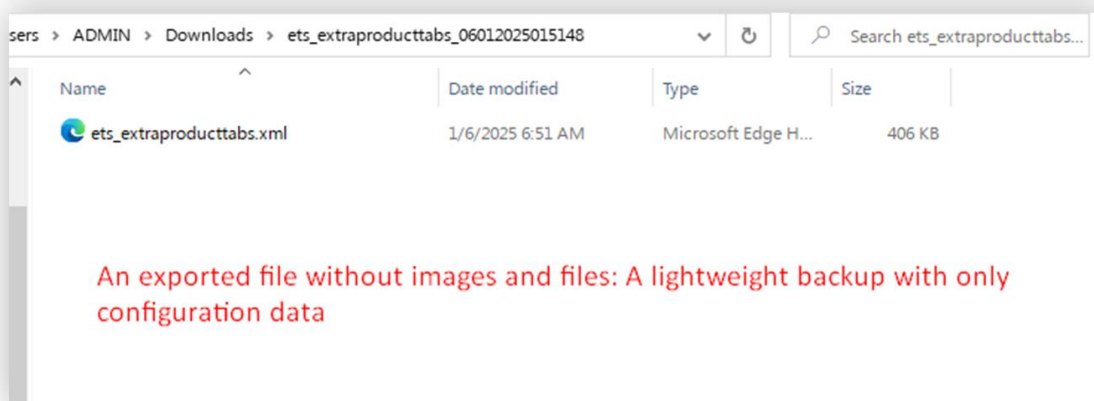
sers > ADMIN > Downloads > ets_extraproducttabs_06012025015148

Search ets_extraproducttabs...

| Name | Date modified | Type | Size |
|---|---|---|---|
| ets_extraproducttabs.xml | 1/6/2025 6:51 AM | Microsoft Edge H... | 406 KB |

An exported file without images and files: A lightweight backup with only configuration data